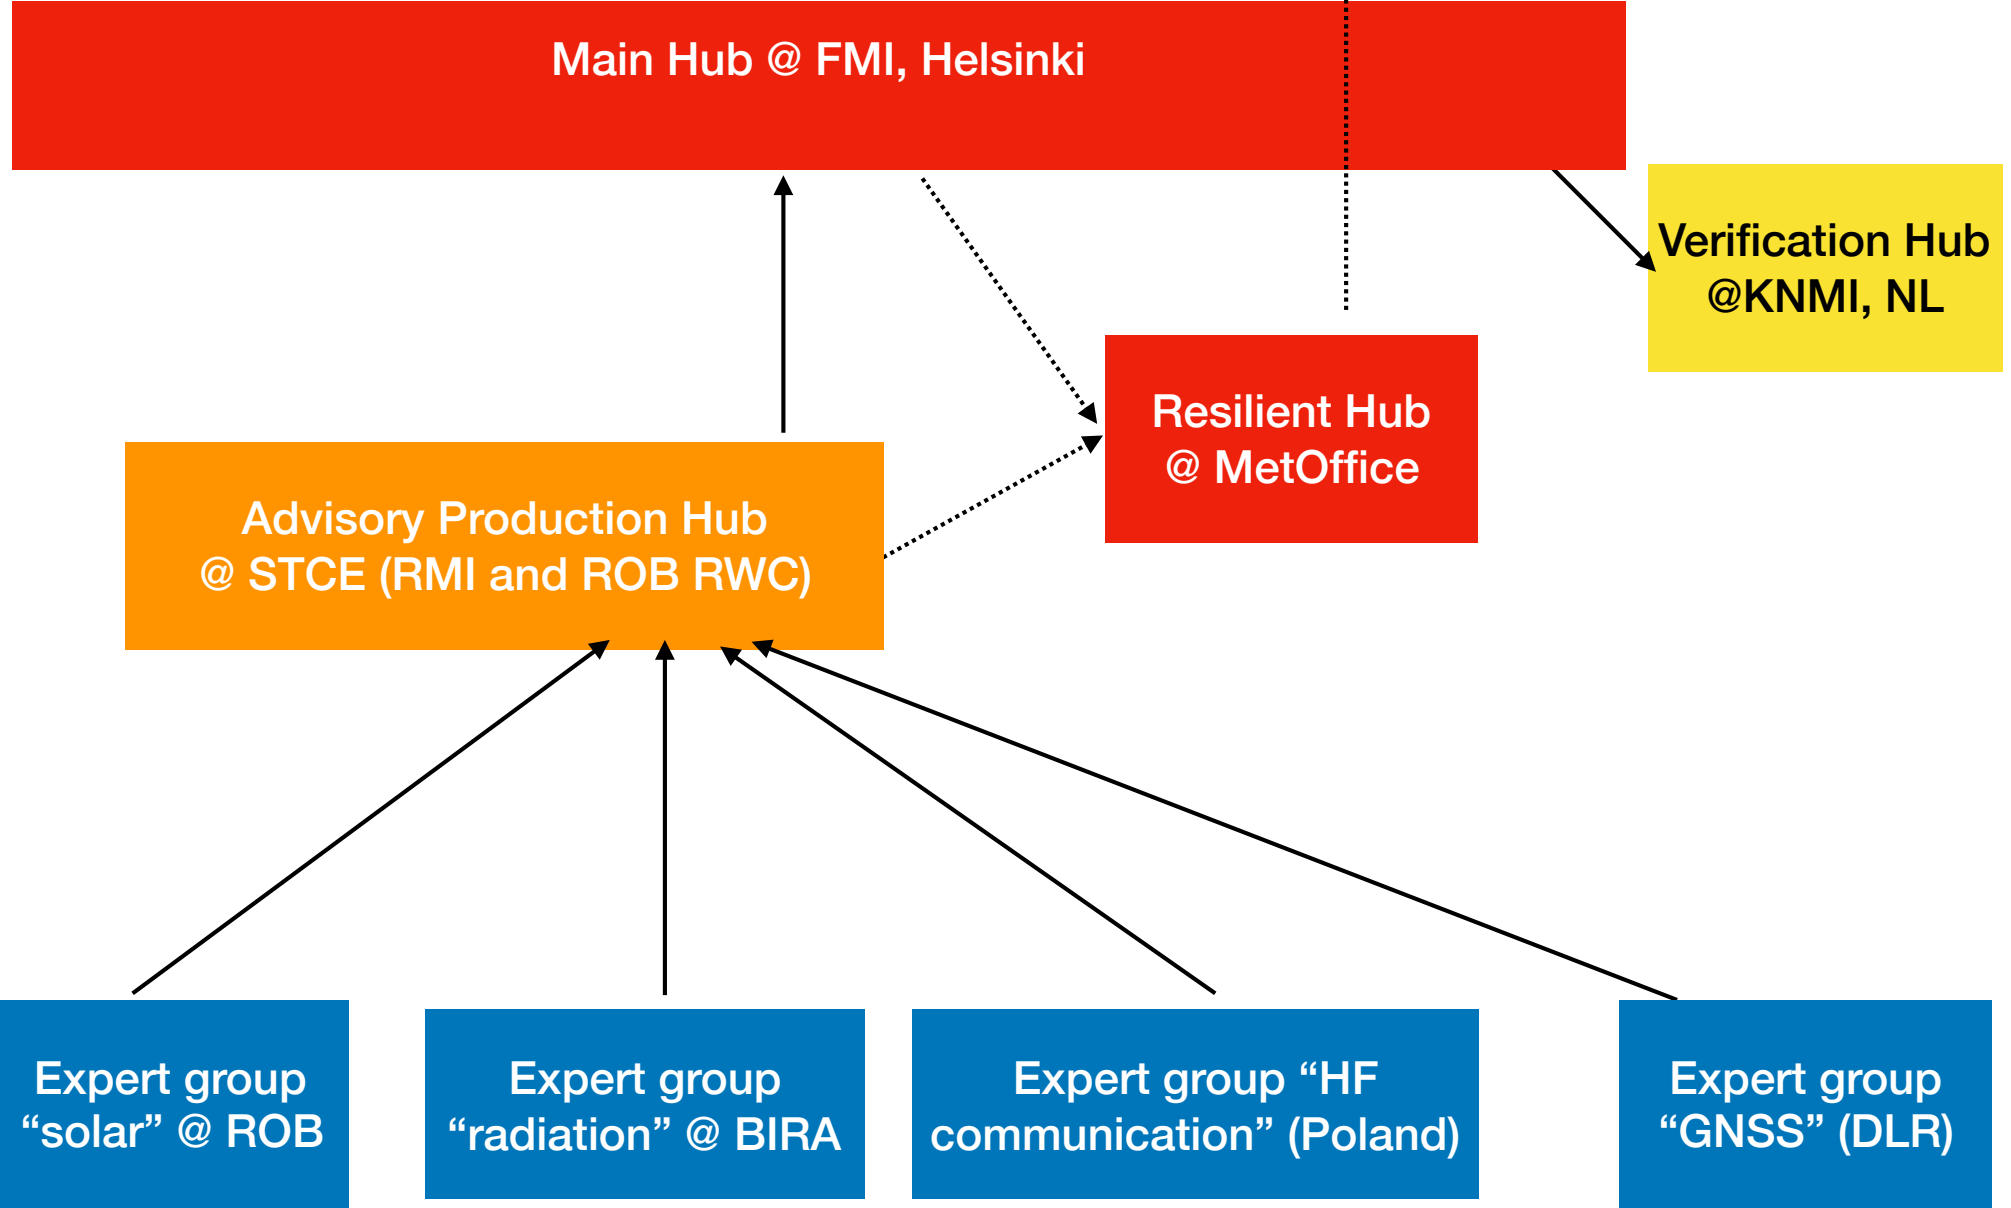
Main Hub @ FMI, Helsinki

Verification Hub @KNMI, NL

Resilient Hub @ MetOffice

Advisory Production Hub @ STCE (RMI and ROB RWC)

Expert group “solar” @ ROB

Expert group “radiation” @ BIRA

Expert group “HF communication” (Poland)

Expert group “GNSS” (DLR)